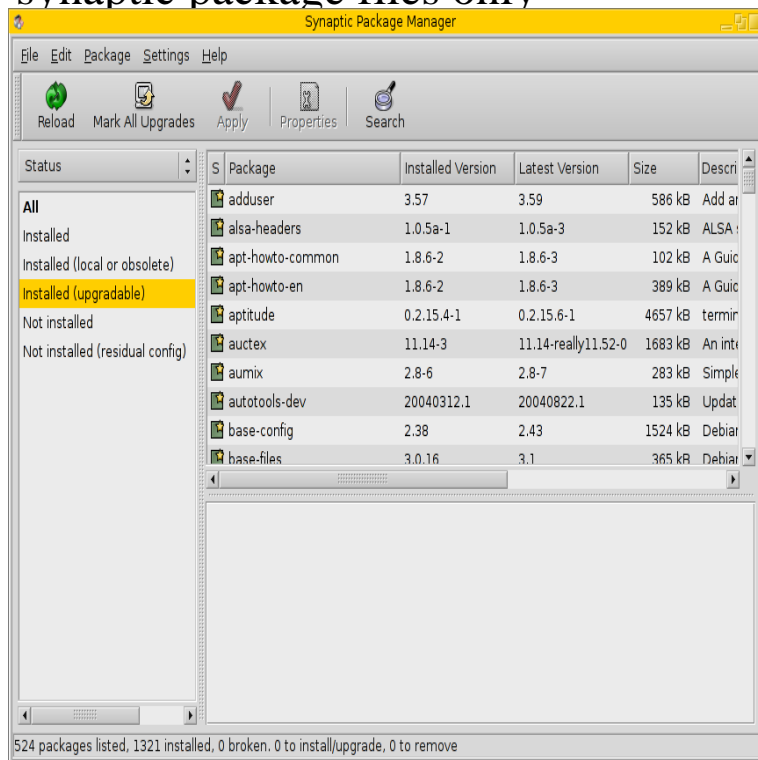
synaptic package files own;

Synaptic Package Manager

File Edit Package Settings Help

Reload Mark All Upgrades Apply Properties Search

Status

All
Installed
Installed (local or obsolete)
Installed (upgradable)
Not installed
Not installed (residual config)

| S | Package | Installed Version | Latest Version | Size | Descri |
|---|---|---|---|---|---|
| | adduser | 3.57 | 3.59 | 586 kB | Add ar |
| | alsa-headers | 1.0.5a-1 | 1.0.5a-3 | 152 kB | ALSA |
| | apt-howto-common | 1.8.6-2 | 1.8.6-3 | 102 kB | A Guic |
| | apt-howto-en | 1.8.6-2 | 1.8.6-3 | 389 kB | A Guic |
| | aptitude | 0.2.15.4-1 | 0.2.15.6-1 | 4657 kB | termir |
| | auctex | 11.14-3 | 11.14-really11.52-0 | 1683 kB | An int |
| | aumix | 2.8-6 | 2.8-7 | 283 kB | Simple |
| | autotools-dev | 20040312.1 | 20040822.1 | 135 kB | Updat |
| | base-config | 2.38 | 2.43 | 1524 kB | Debiar |
| | base-files | 3.0.16 | 3.1 | 365 kB | Debiar |

524 packages listed, 1321 installed, 0 broken. 0 to install/upgrade, 0 to remove